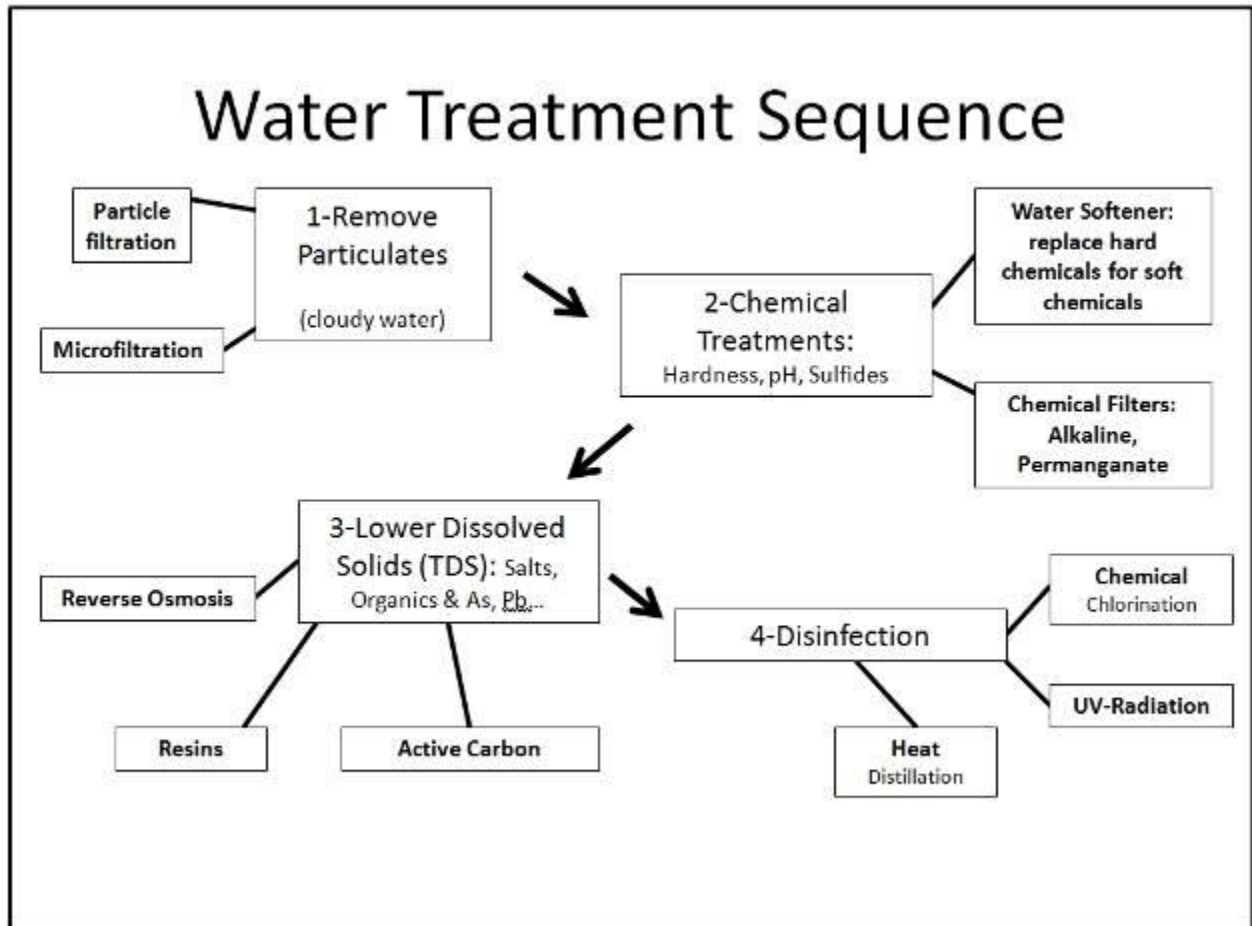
Water Treatment Sequence

Particle filtration

1-Remove Particulates

(cloudy water)

Microfiltration

2-Chemical Treatments:
Hardness, pH, Sulfides

Water Softener: replace hard chemicals for soft chemicals

Chemical Filters: Alkaline, Permanganate

3-Lower Dissolved Solids (TDS): Salts, Organics & As, Pb...

Reverse Osmosis

Resins

Active Carbon

4-Disinfection

Chemical
Chlorination

UV-Radiation

Heat
Distillation